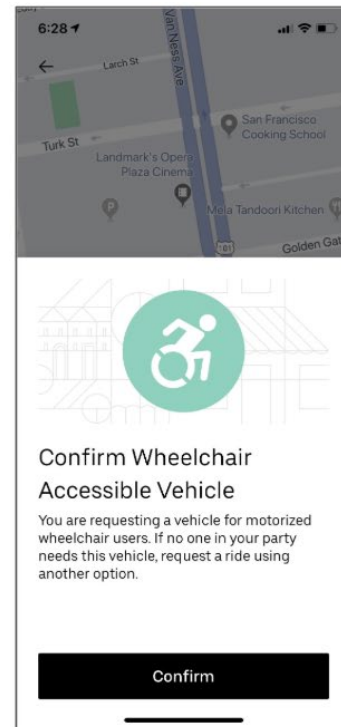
6:28

Larch St

Van Ness Ave

San Francisco Cooking School

Turk St

Landmark's Opera Plaza Cinema

Mela Tandoori Kitchen

101

Golden Gat

Confirm Wheelchair Accessible Vehicle

You are requesting a vehicle for motorized wheelchair users. If no one in your party needs this vehicle, request a ride using another option.

Confirm